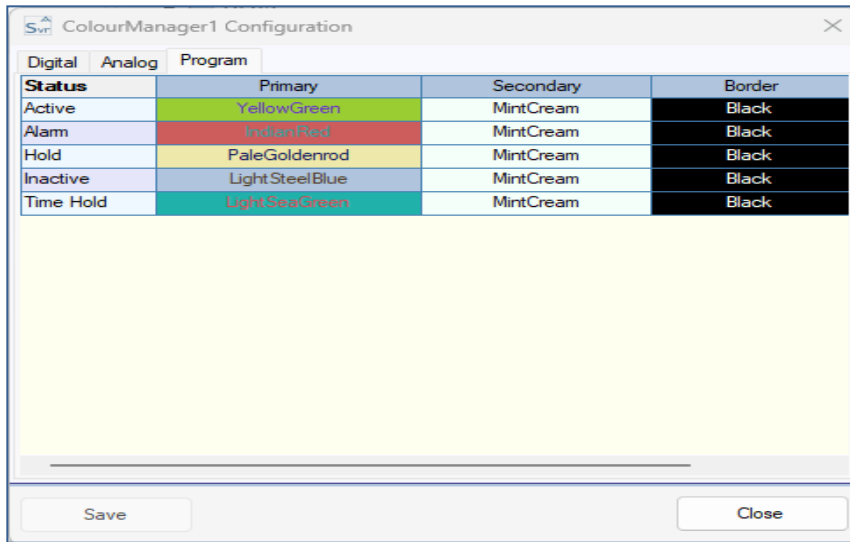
ColourManager1 Configuration

Digital | Analog | Program

| Status | Primary | Secondary | Border |
|---|---|---|---|
| Active | YellowGreen | MintCream | Black |
| Alarm | IndianRed | MintCream | Black |
| Hold | PaleGoldenrod | MintCream | Black |
| Inactive | LightSteelBlue | MintCream | Black |
| Time Hold | LightSeaGreen | MintCream | Black |

Save

Close